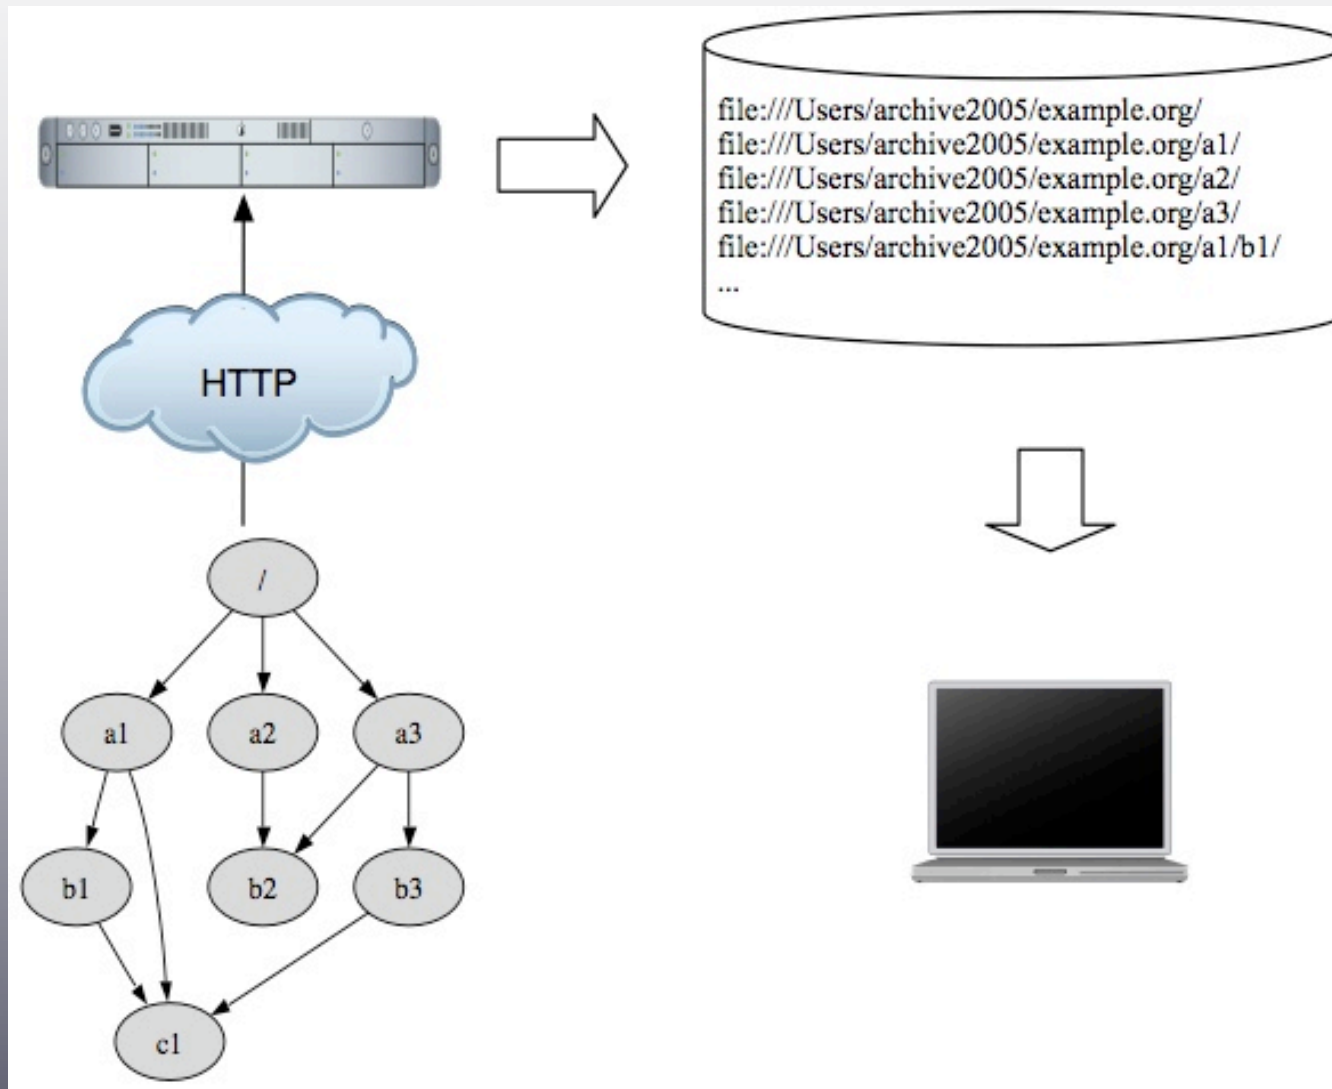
HTTP

/

a1

a2

a3

b1

b2

b3

c1

file:///Users/archive2005/example.org/
file:///Users/archive2005/example.org/a1/
file:///Users/archive2005/example.org/a2/
file:///Users/archive2005/example.org/a3/
file:///Users/archive2005/example.org/a1/b1/
...